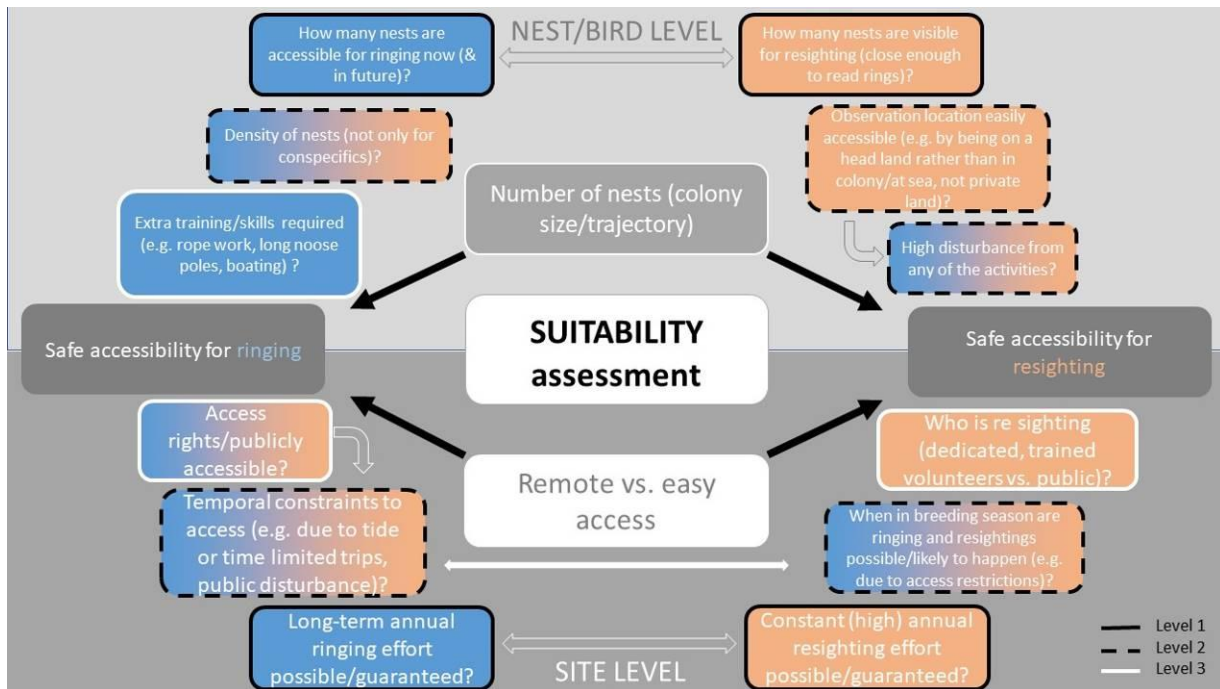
NEST/BIRD LEVEL

How many nests are accessible for ringing now (& in future)?

How many nests are visible for resighting (close enough to read rings)?

Density of nests (not only for conspecifics)?

Observation location easily accessible (e.g. by being on a head land rather than in colony/at sea, not private land)?

Number of nests (colony size/trajectory)

Extra training/skills required (e.g. rope work, long noose poles, boating) ?

High disturbance from any of the activities?

Safe accessibility for ringing

SUITABILITY assessment

Safe accessibility for resighting

Access rights/publicly accessible?

Who is re sighting (dedicated, trained volunteers vs. public)?

Remote vs. easy access

Temporal constraints to access (e.g. due to tide or time limited trips, public disturbance)?

When in breeding season are ringing and resightings possible/likely to happen (e.g. due to access restrictions)?

Long-term annual ringing effort possible/guaranteed?

SITE LEVEL

Constant (high) annual resighting effort possible/guaranteed?

Level 1
Level 2
Level 3